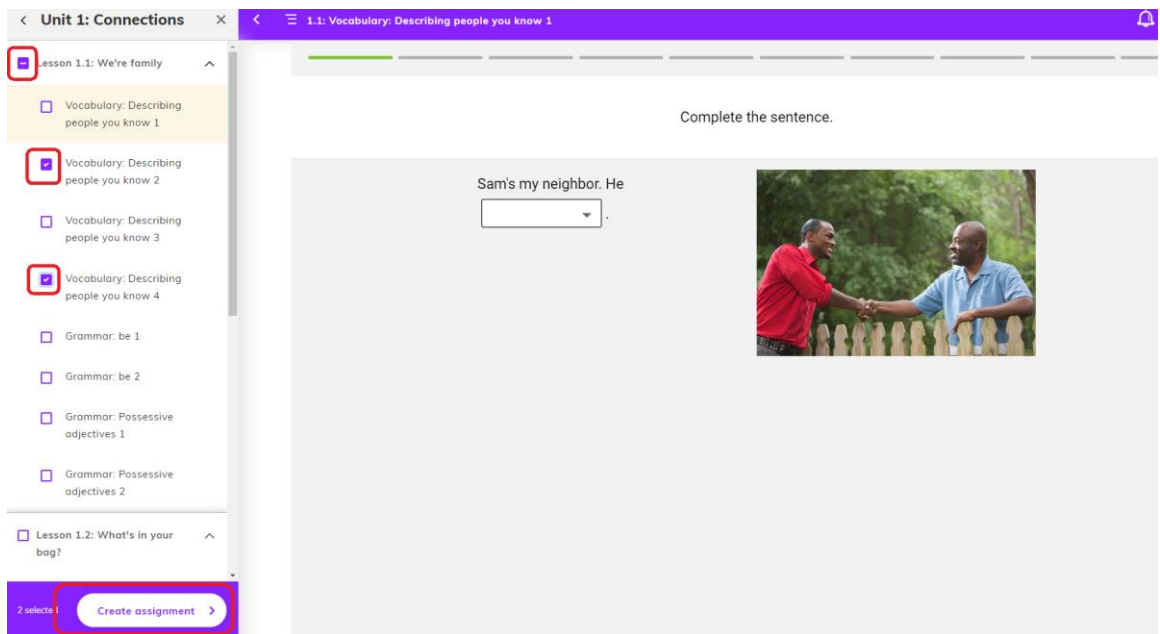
< Unit 1: Connections ×

Lesson 1.1: We're family

Vocabulary: Describing people you know 1

Vocabulary: Describing people you know 2

Vocabulary: Describing people you know 3

Vocabulary: Describing people you know 4

Grammar: be 1

Grammar: be 2

Grammar: Possessive adjectives 1

Grammar: Possessive adjectives 2

Lesson 1.2: What's in your bag?

2 selecte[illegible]

Create assignment >

1.1: Vocabulary: Describing people you know 1

Complete the sentence.

Sam's my neighbor. He [ ] .